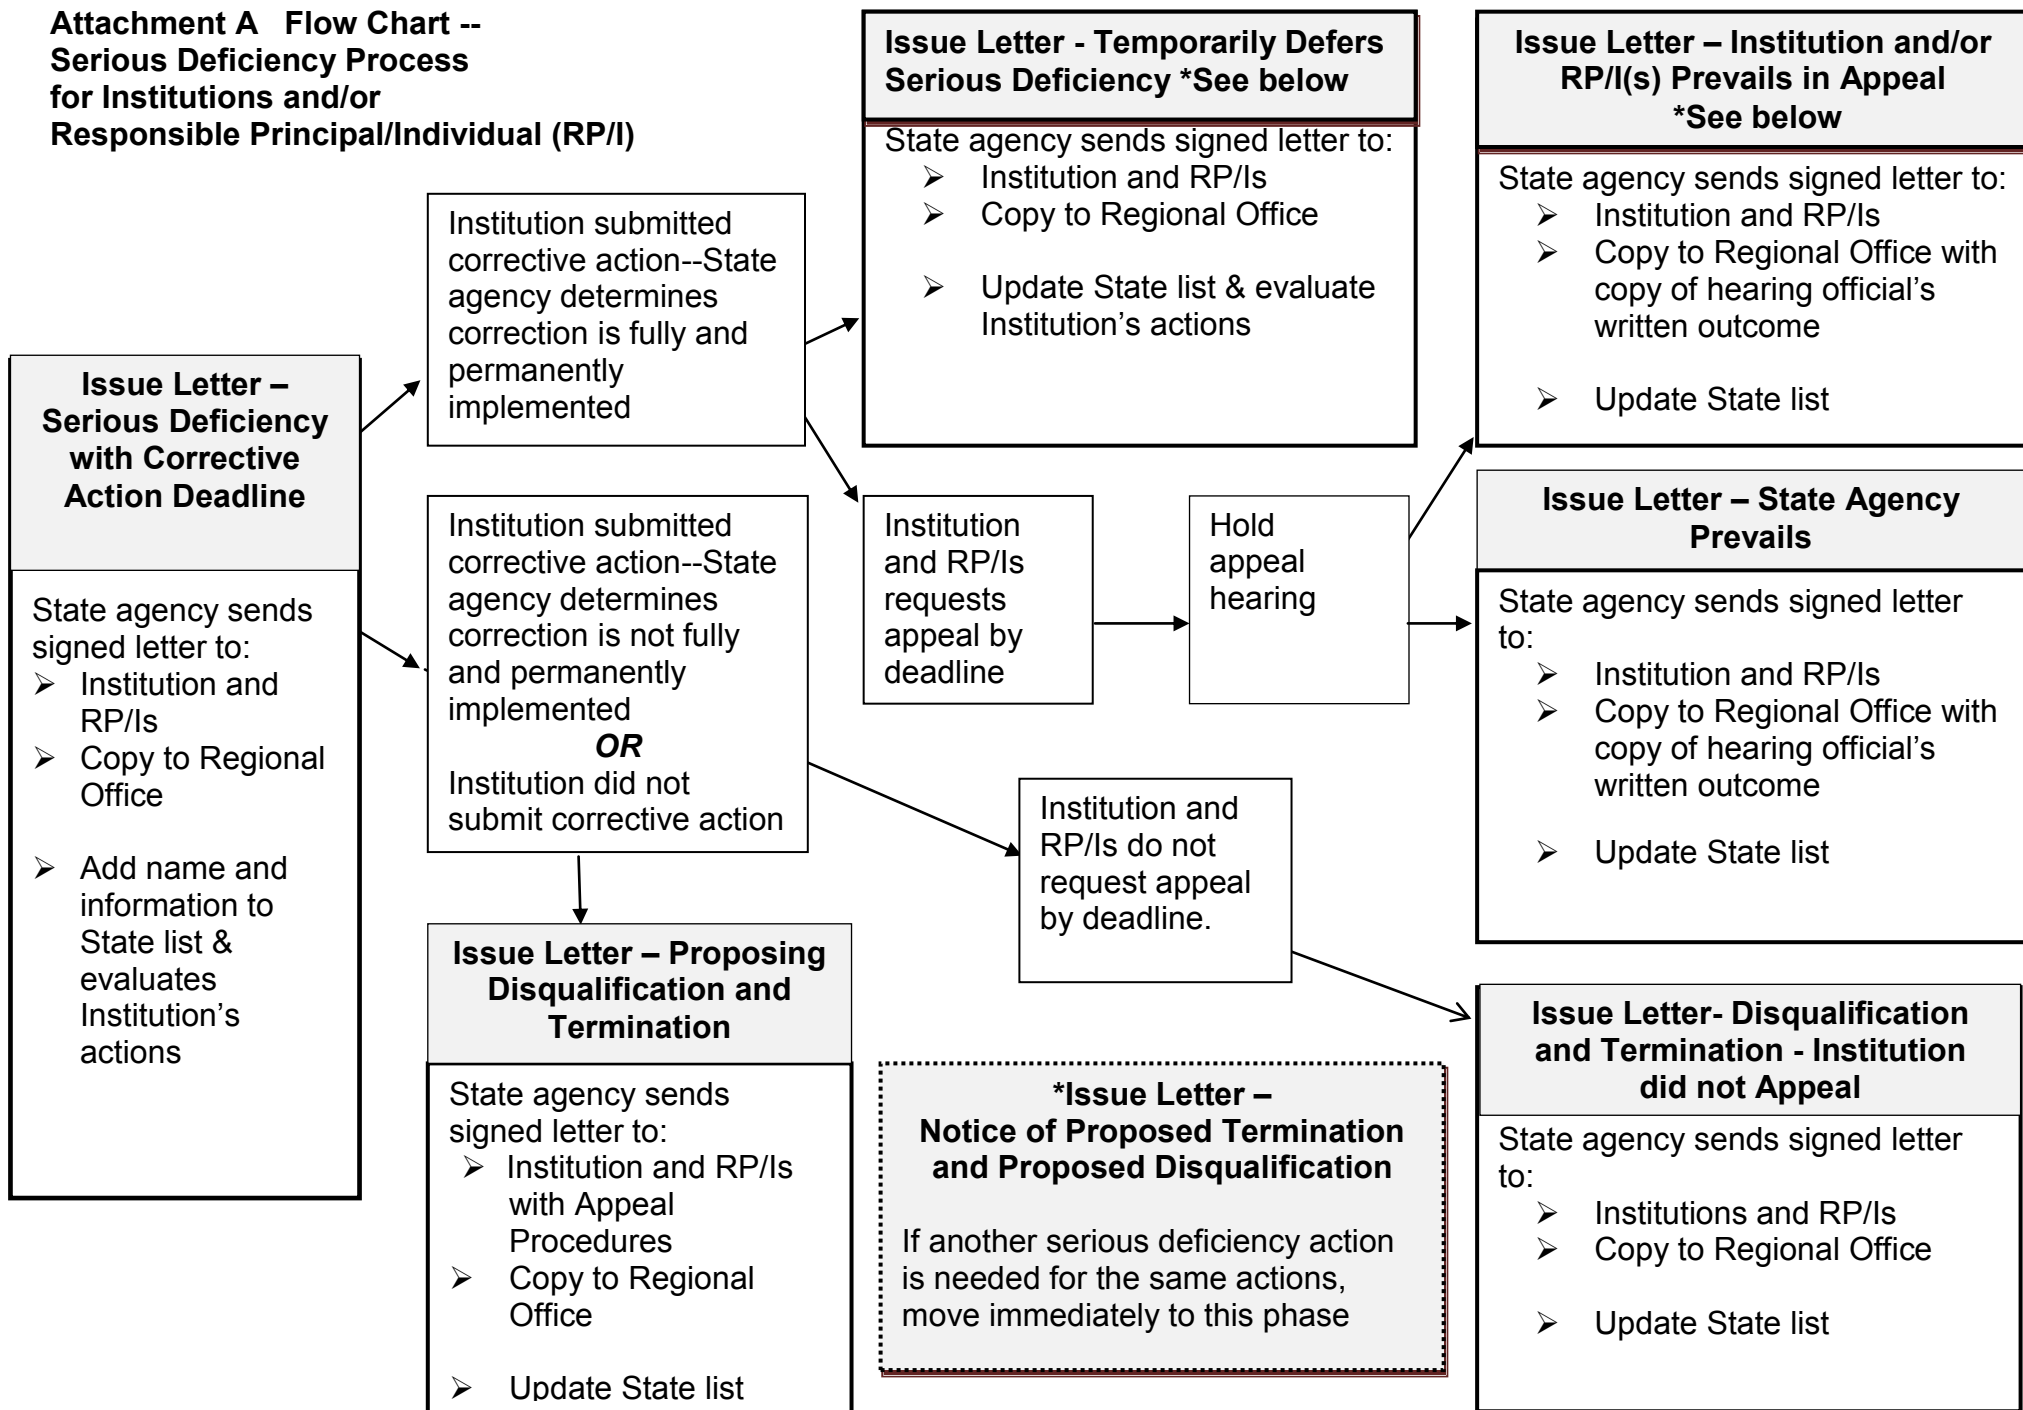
Attachment A Flow Chart -- Serious Deficiency Process for Institutions and/or Responsible Principal/Individual (RP/I)

Issue Letter – Serious Deficiency with Corrective Action Deadline

State agency sends signed letter to:
➢ Institution and RP/Is
➢ Copy to Regional Office

➢ Add name and information to State list & evaluates Institution's actions

Institution submitted corrective action--State agency determines correction is fully and permanently implemented

Institution submitted corrective action--State agency determines correction is not fully and permanently implemented
OR
Institution did not submit corrective action

Issue Letter - Temporarily Defers Serious Deficiency *See below

State agency sends signed letter to:
➢ Institution and RP/Is
➢ Copy to Regional Office

➢ Update State list & evaluate Institution's actions

Institution and RP/Is requests appeal by deadline

Hold appeal hearing

Issue Letter – Institution and/or RP/I(s) Prevails in Appeal *See below

State agency sends signed letter to:
➢ Institution and RP/Is
➢ Copy to Regional Office with copy of hearing official's written outcome

➢ Update State list

Issue Letter – State Agency Prevails

State agency sends signed letter to:
➢ Institution and RP/Is
➢ Copy to Regional Office with copy of hearing official's written outcome

➢ Update State list

Institution and RP/Is do not request appeal by deadline.

Issue Letter – Proposing Disqualification and Termination

State agency sends signed letter to:
➢ Institution and RP/Is with Appeal Procedures
➢ Copy to Regional Office

➢ Update State list

*Issue Letter – Notice of Proposed Termination and Proposed Disqualification

If another serious deficiency action is needed for the same actions, move immediately to this phase

Issue Letter- Disqualification and Termination - Institution did not Appeal

State agency sends signed letter to:
➢ Institutions and RP/Is
➢ Copy to Regional Office

➢ Update State list